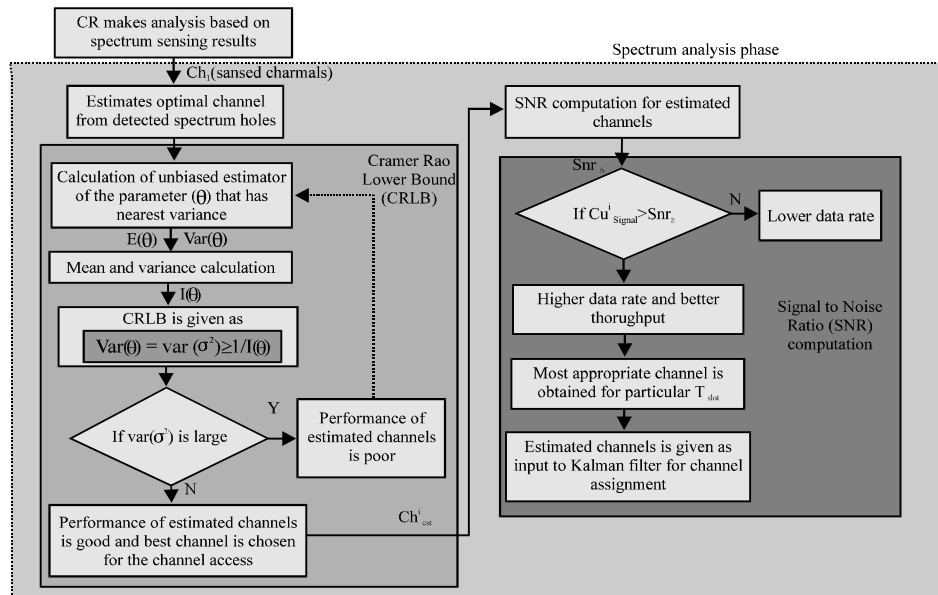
CR makes analysis based on spectrum sensing results

Spectrum analysis phase

$Ch_i$(sansed charmals)

Estimates optimal channel from detected spectrum holes

Cramer Rao Lower Bound (CRLB)

Calculation of unbiased estimator of the parameter ($\theta$) that has nearest variance

$E(\theta)$ $Var(\theta)$

Mean and variance calculation

$I(\theta)$

CRLB is given as

$Var(\theta) = var(\sigma^2) \geq 1/I(\theta)$

If $var(\sigma^2)$ is large

Y

Performance of estimated channels is poor

N

Performance of estimated channels is good and best channel is chosen for the channel access

$Ch^i_{est}$

SNR computation for estimated channels

$Snr_z$

If $Cu^i_{Signal} > Snr_z$

N

Lower data rate

Higher data rate and better thorughput

Signal to Noise Ratio (SNR) computation

Most appropriate channel is obtained for particular $T_{slot}$

Estimated channels is given as input to Kalman filter for channel assignment